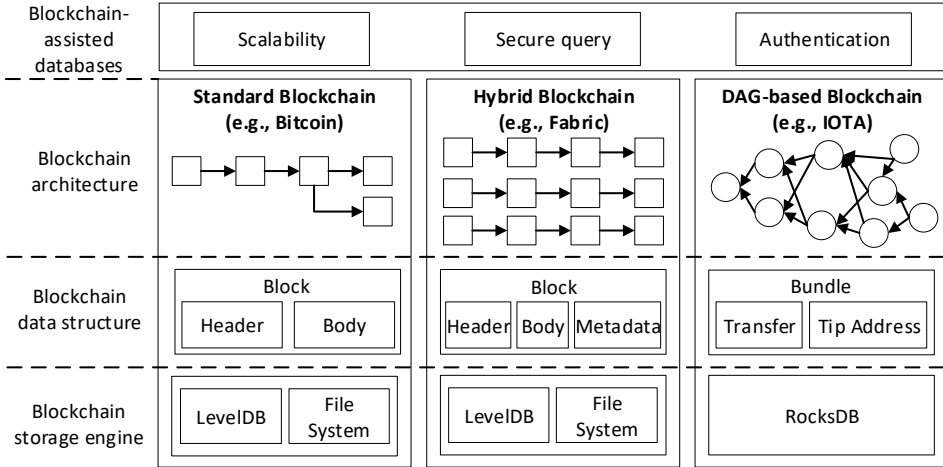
Blockchain-assisted databases

Scalability

Secure query

Authentication

Blockchain architecture

**Standard Blockchain (e.g., Bitcoin)**

**Hybrid Blockchain (e.g., Fabric)**

**DAG-based Blockchain (e.g., IOTA)**

Blockchain data structure

Block

Header

Body

Block

Header

Body

Metadata

Bundle

Transfer

Tip Address

Blockchain storage engine

LevelDB

File System

LevelDB

File System

RocksDB